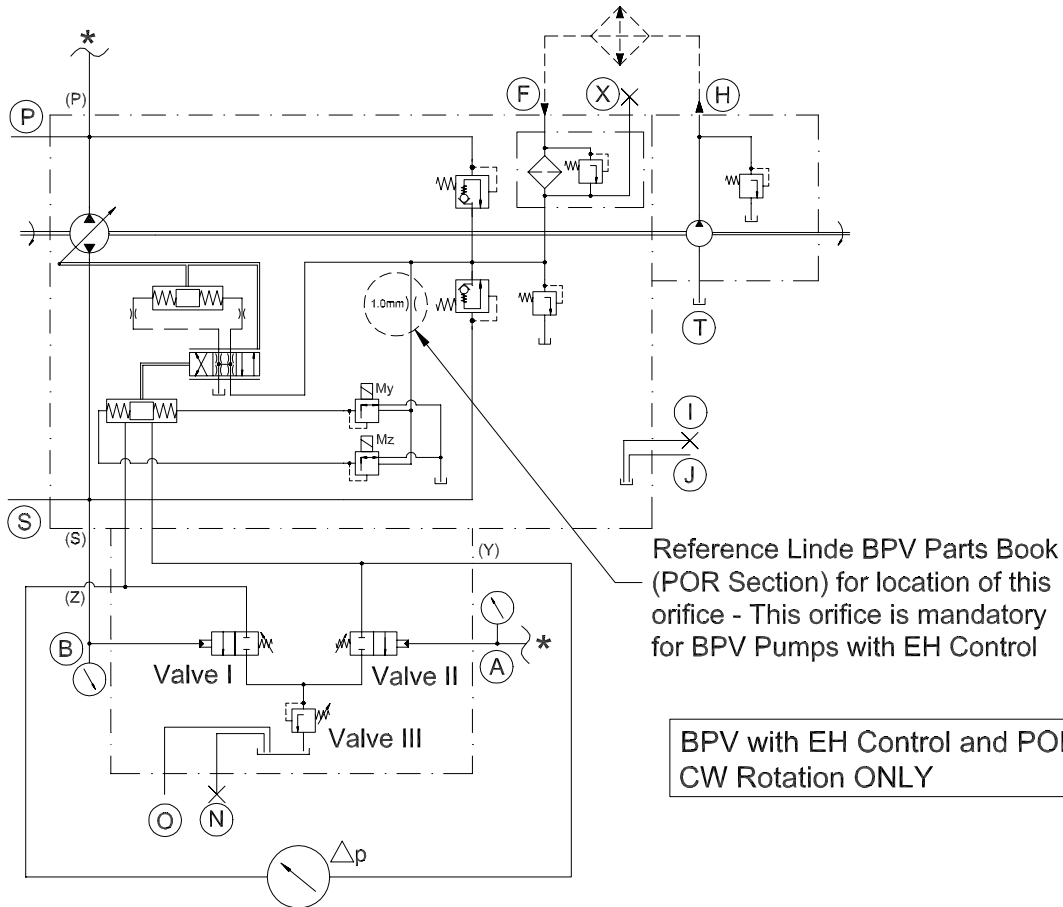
*
(P)
P
F
X
H
1.0mm
T
My
Mz
I
J
S
(S)
(Y)
(Z)
B
A
*
Valve I
Valve II
Valve III
O
N
$\Delta p$

Reference Linde BPV Parts Book (POR Section) for location of this orifice - This orifice is mandatory for BPV Pumps with EH Control

BPV with EH Control and POR
CW Rotation ONLY